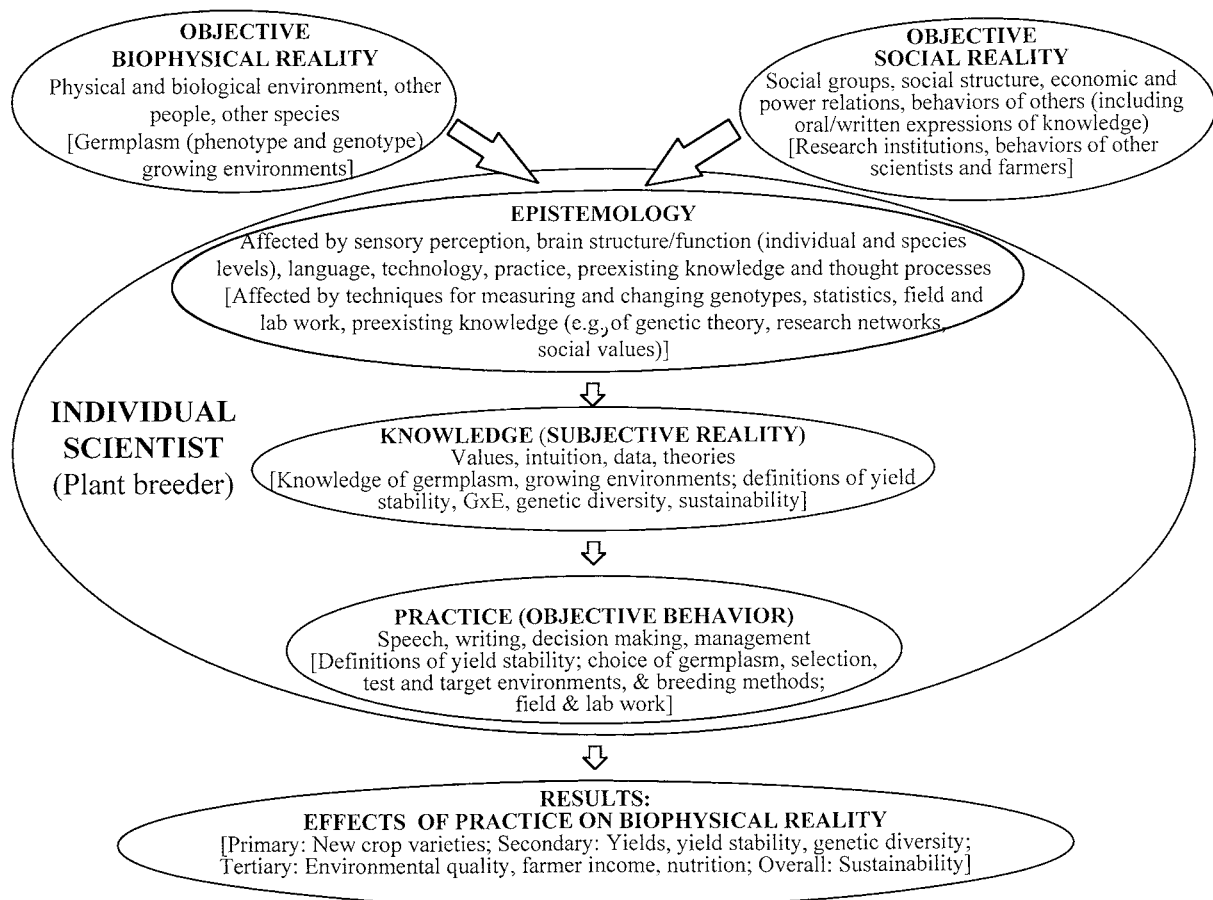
OBJECTIVE
BIOPHYSICAL REALITY
Physical and biological environment, other people, other species
[Germplasm (phenotype and genotype) growing environments]

OBJECTIVE
SOCIAL REALITY
Social groups, social structure, economic and power relations, behaviors of others (including oral/written expressions of knowledge)
[Research institutions, behaviors of other scientists and farmers]

EPISTEMOLOGY
Affected by sensory perception, brain structure/function (individual and species levels), language, technology, practice, preexisting knowledge and thought processes
[Affected by techniques for measuring and changing genotypes, statistics, field and lab work, preexisting knowledge (e.g., of genetic theory, research networks, social values)]

INDIVIDUAL
SCIENTIST
(Plant breeder)

KNOWLEDGE (SUBJECTIVE REALITY)
Values, intuition, data, theories
[Knowledge of germplasm, growing environments; definitions of yield stability, GxE, genetic diversity, sustainability]

PRACTICE (OBJECTIVE BEHAVIOR)
Speech, writing, decision making, management
[Definitions of yield stability; choice of germplasm, selection, test and target environments, & breeding methods; field & lab work]

RESULTS:
EFFECTS OF PRACTICE ON BIOPHYSICAL REALITY
[Primary: New crop varieties; Secondary: Yields, yield stability, genetic diversity; Tertiary: Environmental quality, farmer income, nutrition; Overall: Sustainability]